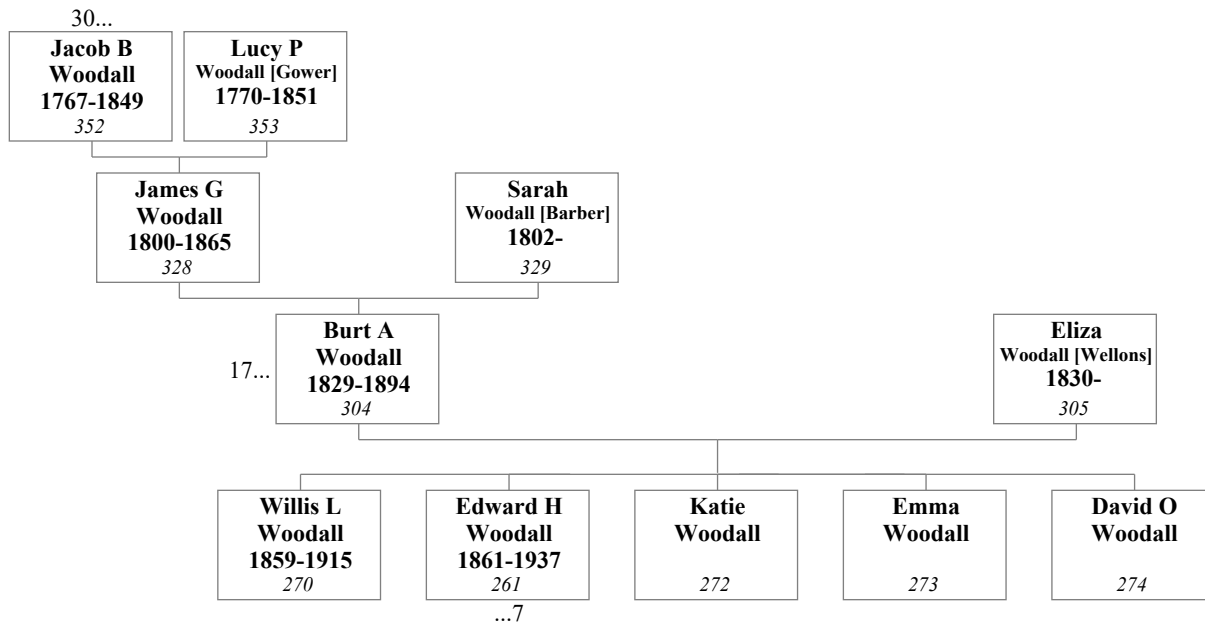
30...

**Jacob B Woodall 1767-1849**
*352*

**Lucy P Woodall [Gower] 1770-1851**
*353*

**James G Woodall 1800-1865**
*328*

**Sarah Woodall [Barber] 1802-**
*329*

17...

**Burt A Woodall 1829-1894**
*304*

**Eliza Woodall [Wellons] 1830-**
*305*

**Willis L Woodall 1859-1915**
*270*

**Edward H Woodall 1861-1937**
*261*

...7

**Katie Woodall**
*272*

**Emma Woodall**
*273*

**David O Woodall**
*274*